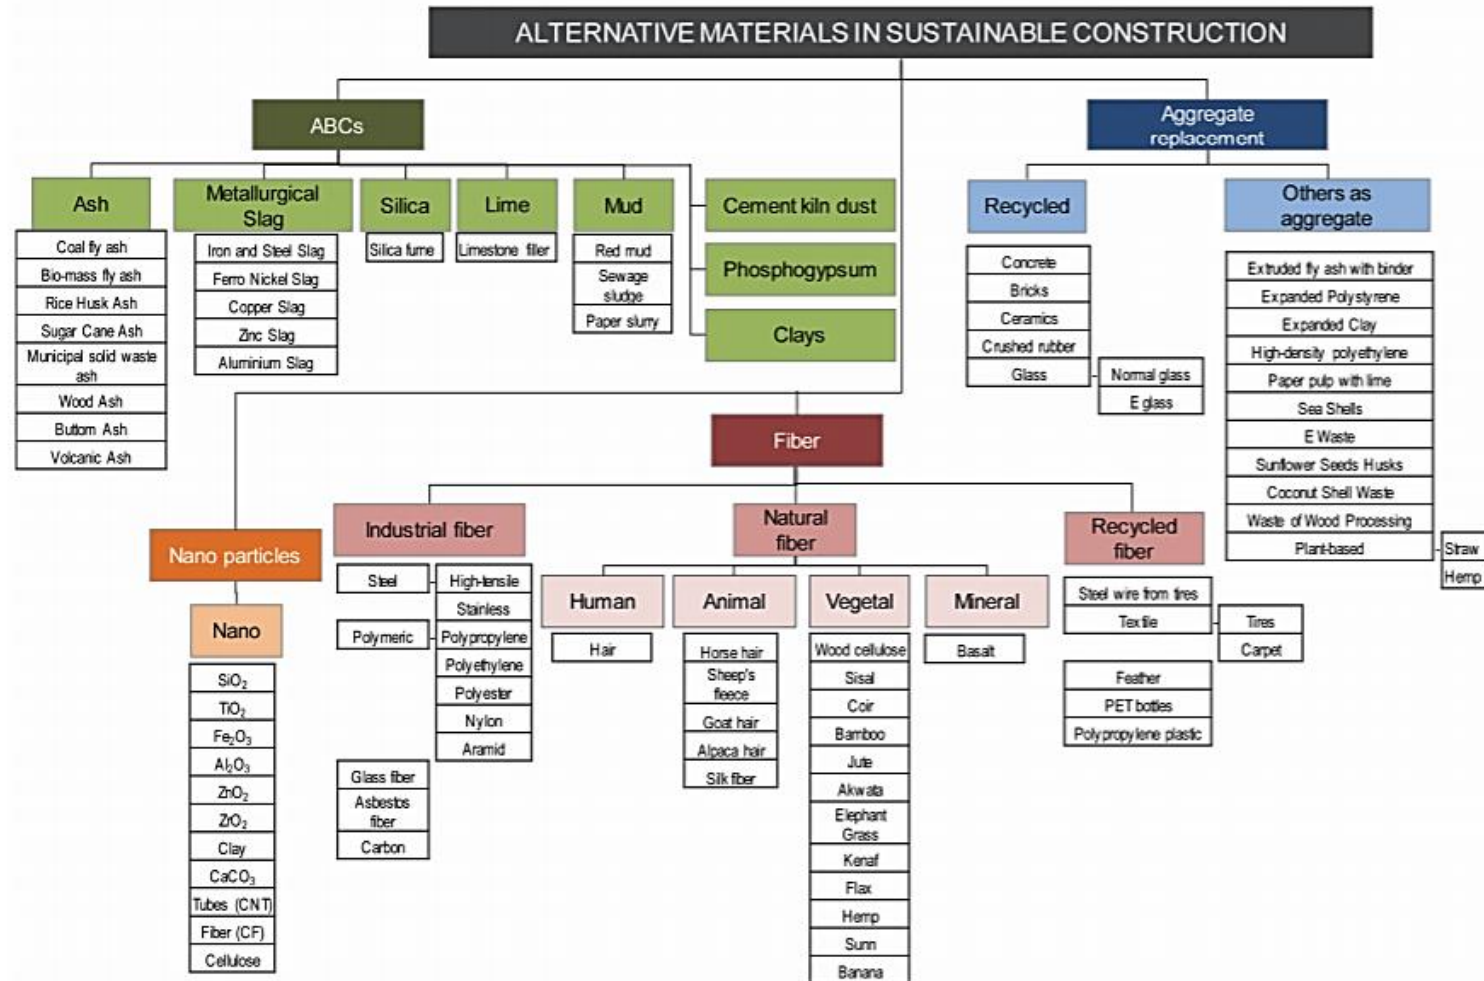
ALTERNATIVE MATERIALS IN SUSTAINABLE CONSTRUCTION

ABCs

Ash
Coal fly ash
Bio-mass fly ash
Rice Husk Ash
Sugar Cane Ash
Municipal solid waste ash
Wood Ash
Buttom Ash
Volcanic Ash

Metallurgical Slag
Iron and Steel Slag
Ferro Nickel Slag
Copper Slag
Zinc Slag
Aluminium Slag

Silica
Silica fume

Lime
Limestone filler

Mud
Red mud
Sewage sludge
Paper slurry

Cement kiln dust
Phosphogypsum
Clays

Aggregate replacement

Recycled
Concrete
Bricks
Ceramics
Crushed rubber
Glass
Normal glass
E glass

Others as aggregate
Extruded fly ash with binder
Expanded Polystyrene
Expanded Clay
High-density polyethylene
Paper pulp with lime
Sea Shells
E Waste
Sunflower Seeds Husks
Coconut Shell Waste
Waste of Wood Processing
Plant-based
Straw
Hemp

Fiber

Nano particles
Nano
$SiO_2$
$TiO_2$
$Fe_2O_3$
$Al_2O_3$
$ZnO_2$
$ZrO_2$
Clay
$CaCO_3$
Tubes (CNT)
Fiber (CF)
Cellulose

Industrial fiber
Steel
High-tensile
Stainless
Polymeric
Polypropylene
Polyethylene
Polyester
Nylon
Aramid
Glass fiber
Asbestos fiber
Carbon

Natural fiber
Human
Hair
Animal
Horse hair
Sheep's fleece
Goat hair
Alpaca hair
Silk fiber
Vegetal
Wood cellulose
Sisal
Coir
Bamboo
Jute
Akwata
Elephant Grass
Kenaf
Flax
Hemp
Sunn
Banana
Mineral
Basalt

Recycled fiber
Steel wire from tires
Textile
Tires
Carpet
Feather
PET bottles
Polypropylene plastic